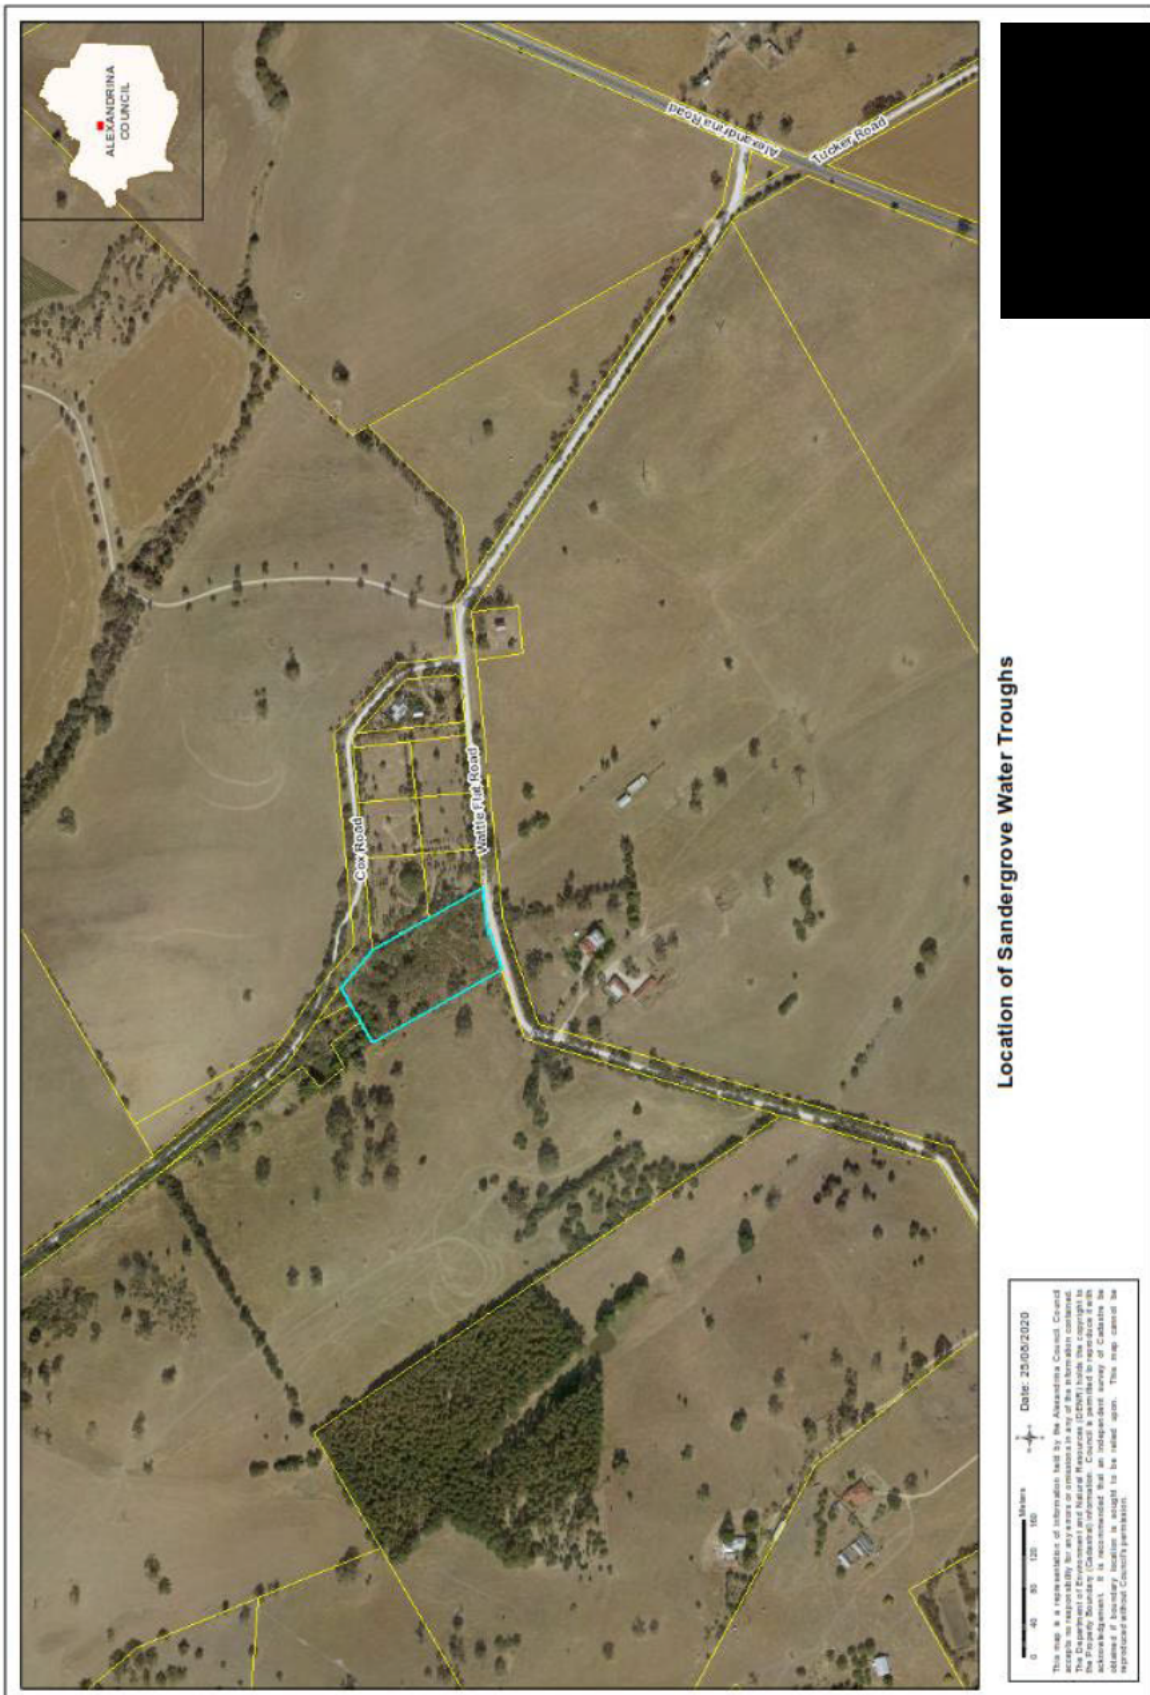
ALEXANDRINA COUNCIL

Alexandrina Road

Tucker Road

Cox Road

Wattle Flat Road

Location of Sandergrove Water Troughs

Date: 25/06/2020

0 40 80 120 160 Meters

This map is a representation of information held by the Alexandrina Council. Council accepts no responsibility for any errors or omissions in any of the information contained. The Department of Environment and Natural Resources (DENR) holds the copyright to the Property Boundary (Cadastre) information. Council is permitted to reproduce it with acknowledgement. It is recommended that an independent survey of Cadastre be obtained if boundary location is sought to be relied upon. This map cannot be reproduced without Council's permission.